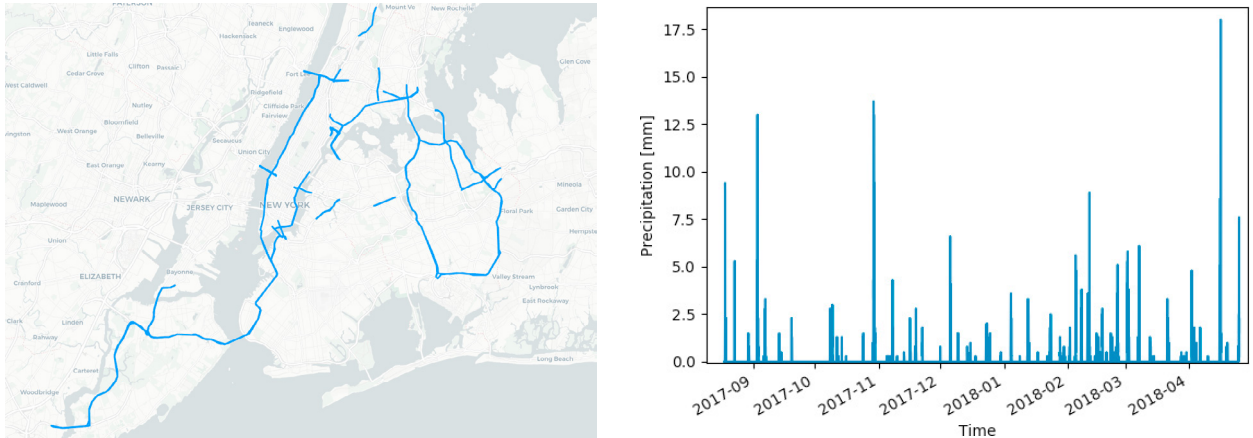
PATERSON
Mount Vernon
New Rochelle
Teaneck
Englewood
Hackensack
Little Falls
Clifton
Passaic
Glen Cove
Cedar Grove
West Caldwell
Fort Lee
Ridgefield
Nutley
Cliffside Park
Bloomfield
Fairview
Livingston
West Orange
Belleville
Secaucus
Union City
East Orange
Kearny
Mineola
NEWARK
Maplewood
JERSEY CITY
NEW YORK
Floral Park
Garden City
Hempstead
Union
ELIZABETH
Bayonne
Valley Stream
Cranford
Lynbrook
East Rockaway
Clark
Linden
Rahway
Carteret
Long Beach
Woodbridge

17.5
15.0
12.5
10.0
7.5
5.0
2.5
0.0
Precipitation [mm]
2017-09
2017-10
2017-11
2017-12
2018-01
2018-02
2018-03
2018-04
Time